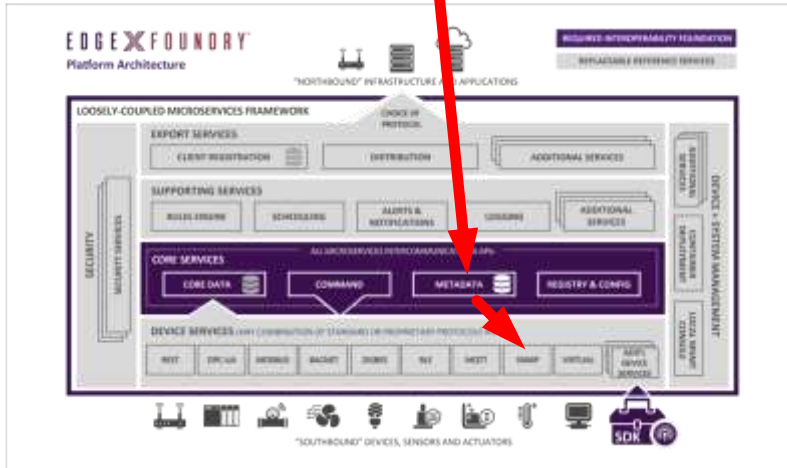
EDGE X FOUNDRY™
Platform Architecture

"NORTHBOUND" INFRASTRUCTURE AND APPLICATIONS

REQUIRED INTEROPERABILITY FOUNDATION
REPLACEABLE REFERENCE SERVICES

LOOSELY-COUPLED MICROSERVICES FRAMEWORK

CHOICE OF PROTOCOL

EXPORT SERVICES
CLIENT REGISTRATION
DISTRIBUTION
ADDITIONAL SERVICES

SUPPORTING SERVICES
RULES ENGINE
SCHEDULING
ALERTS & NOTIFICATIONS
LOGGING
ADDITIONAL SERVICES

ALL MICROSERVICES INTERCOMMUNICATE VIA APIs
CORE SERVICES
CORE DATA
COMMAND
METADATA
REGISTRY & CONFIG

DEVICE SERVICES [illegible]
REST
OPC-UA
MODBUS
BACNET
ZIGBEE
BLE
MQTT
SNMP
VIRTUAL
ADD'L DEVICE SERVICES

SECURITY
SECURITY SERVICES

DEVICE + SYSTEM MANAGEMENT
ADDITIONAL SERVICES
CONTAINER DEPLOYMENT
LOCAL MGMT CONSOLE

SDK

"SOUTHBOUND" DEVICES, SENSORS AND ACTUATORS